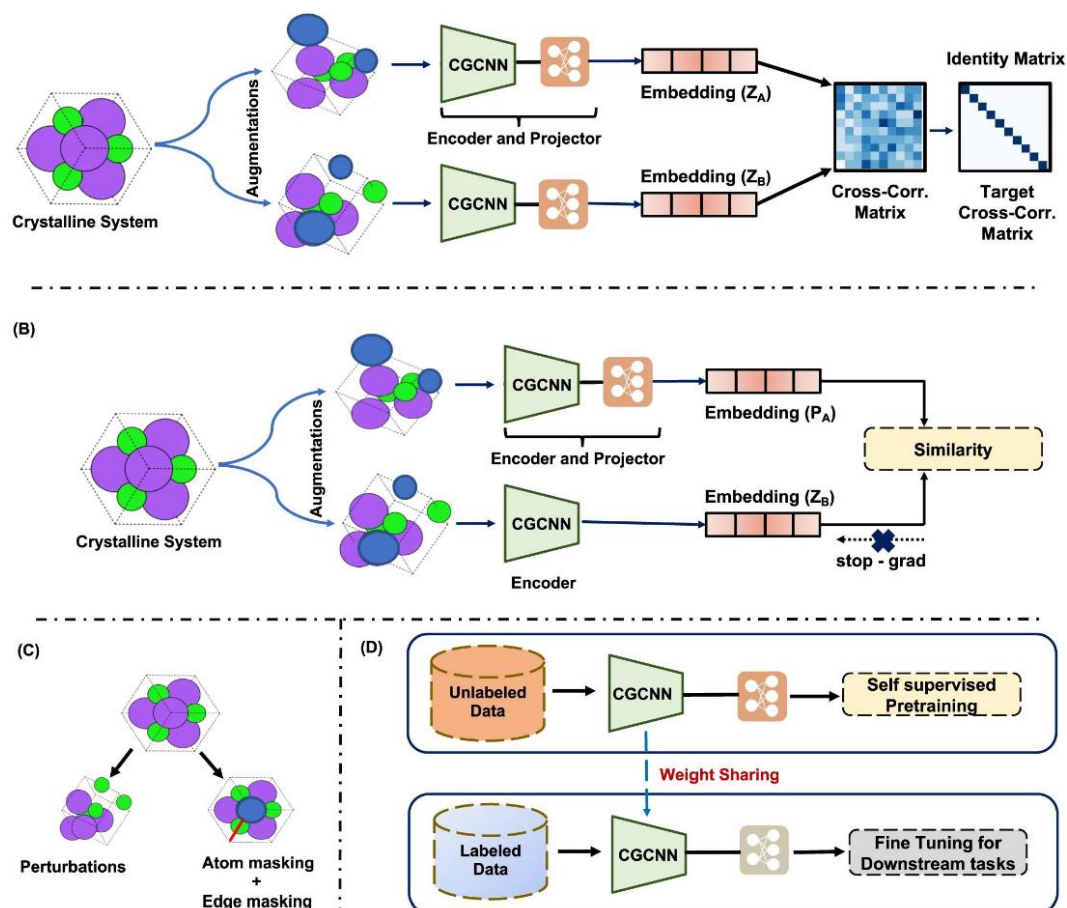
Augmentations

Crystalline System

CGCNN

Encoder and Projector

Embedding ($Z_A$)

CGCNN

Embedding ($Z_B$)

Identity Matrix

Cross-Corr. Matrix

Target Cross-Corr. Matrix

(B)

Augmentations

Crystalline System

CGCNN

Encoder and Projector

Embedding ($P_A$)

Similarity

CGCNN

Encoder

Embedding ($Z_B$)

stop - grad

(C)

Perturbations

Atom masking + Edge masking

(D)

Unlabeled Data

CGCNN

Self supervised Pretraining

Weight Sharing

Labeled Data

CGCNN

Fine Tuning for Downstream tasks